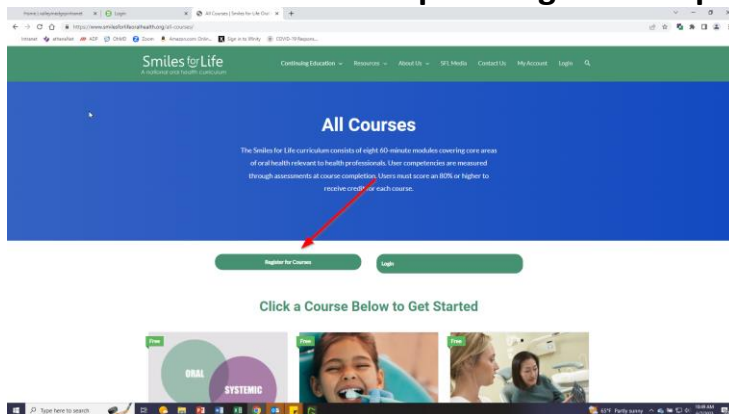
Home | valleymedpartners X | Login X | All Courses | Smiles for Life Oral X | +

https://www.smilesforlifeoralhealth.org/all-courses/

Intranet | athenaNet | ADP | OHMS | Zoom | Amazon.com Onlin... | Sign in to Xfinity | COVID-19 Reports...

Smiles for Life
A national oral health curriculum

Continuing Education | Resources | About Us | SFL Media | Contact Us | My Account | Login

All Courses

The Smiles for Life curriculum consists of eight 60-minute modules covering core areas of oral health relevant to health professionals. User competencies are measured through assessments at course completion. Users must score an 80% or higher to receive credit for each course.

Register for Courses

Login

Click a Course Below to Get Started

Free

ORAL

SYSTEMIC

Free

Free

Type here to search

65°F Partly sunny